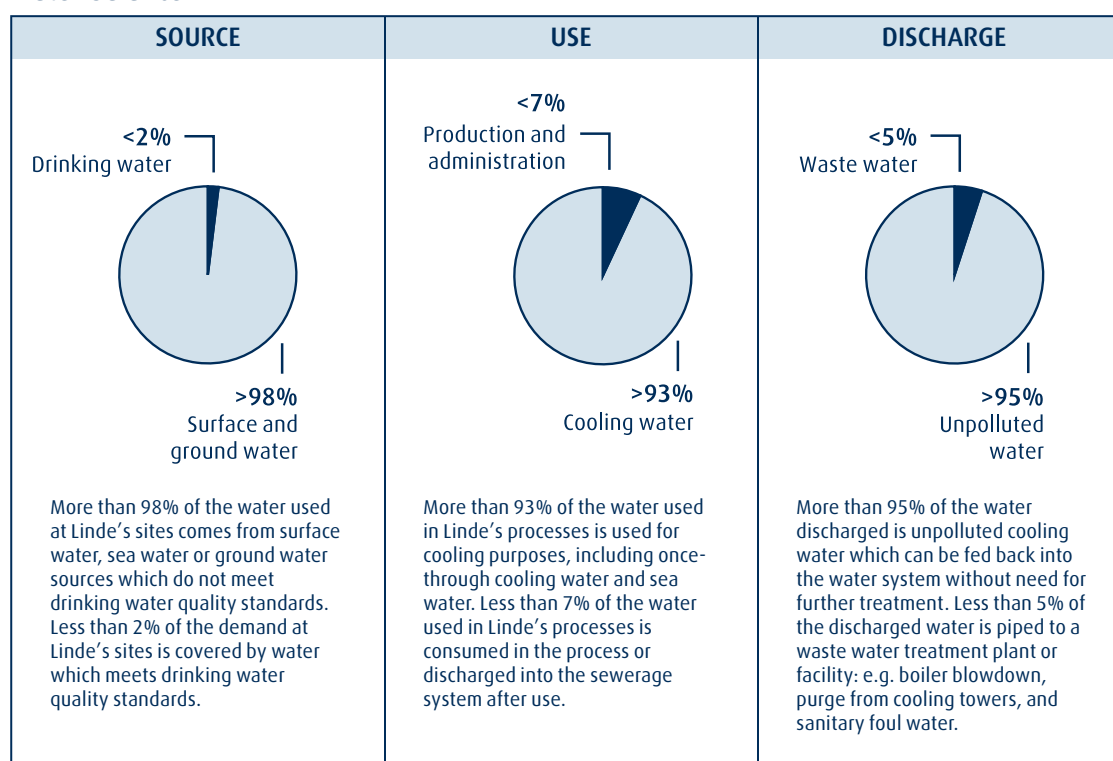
| SOURCE | USE | DISCHARGE |
|---|---|---|
| <2% Drinking water | <7% Production and administration | <5% Waste water |
| >98% Surface and ground water | >93% Cooling water | >95% Unpolluted water |
| More than 98% of the water used at Linde's sites comes from surface water, sea water or ground water sources which do not meet drinking water quality standards. Less than 2% of the demand at Linde's sites is covered by water which meets drinking water quality standards. | More than 93% of the water used in Linde's processes is used for cooling purposes, including once-through cooling water and sea water. Less than 7% of the water used in Linde's processes is consumed in the process or discharged into the sewerage system after use. | More than 95% of the water discharged is unpolluted cooling water which can be fed back into the water system without need for further treatment. Less than 5% of the discharged water is piped to a waste water treatment plant or facility: e.g. boiler blowdown, purge from cooling towers, and sanitary foul water. |